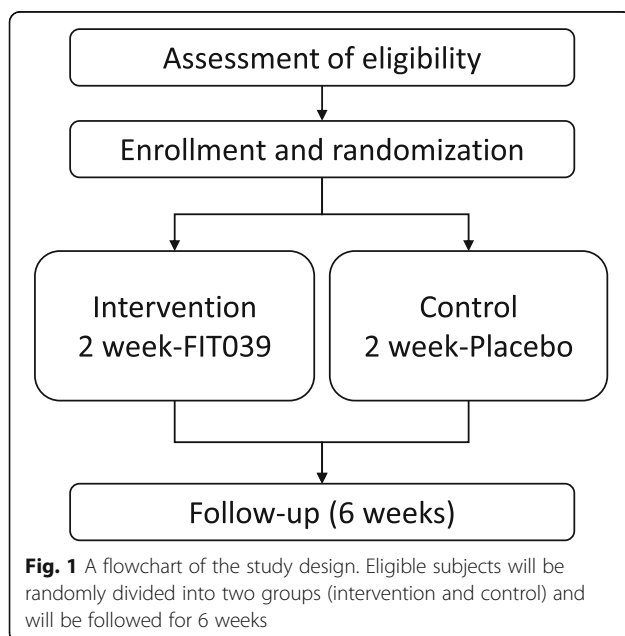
Assessment of eligibility

Enrollment and randomization

Intervention
2 week-FIT039

Control
2 week-Placebo

Follow-up (6 weeks)

**Fig. 1** A flowchart of the study design. Eligible subjects will be randomly divided into two groups (intervention and control) and will be followed for 6 weeks